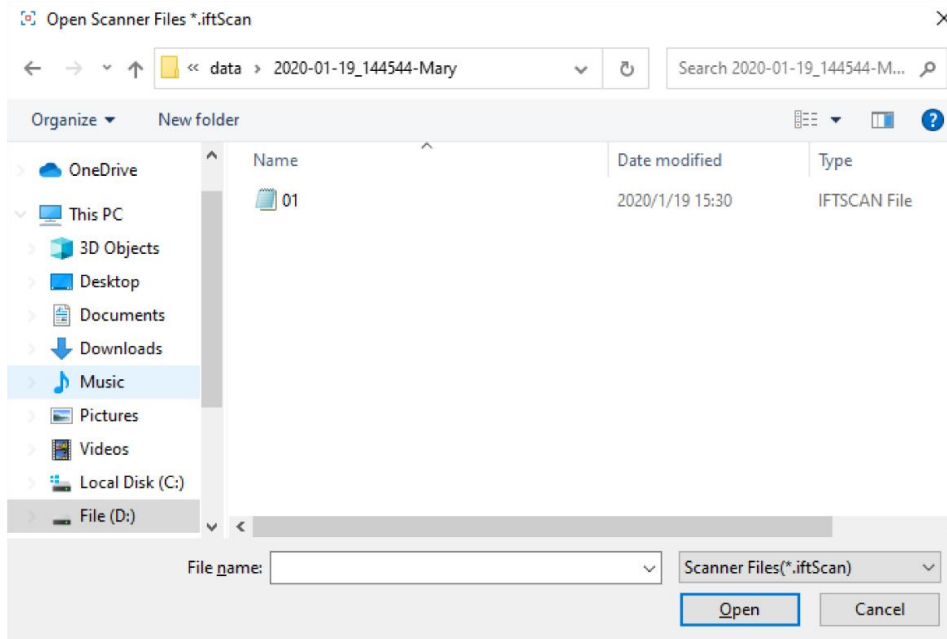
Open Scanner Files *.iftScan

« data › 2020-01-19_144544-Mary

Search 2020-01-19_144544-M...

Organize ▾ New folder

OneDrive
This PC
3D Objects
Desktop
Documents
Downloads
Music
Pictures
Videos
Local Disk (C:)
File (D:)

| Name | Date modified | Type |
|---|---|---|
| 01 | 2020/1/19 15:30 | IFTSCAN File |

File name:

Scanner Files(*.iftScan)

Open

Cancel